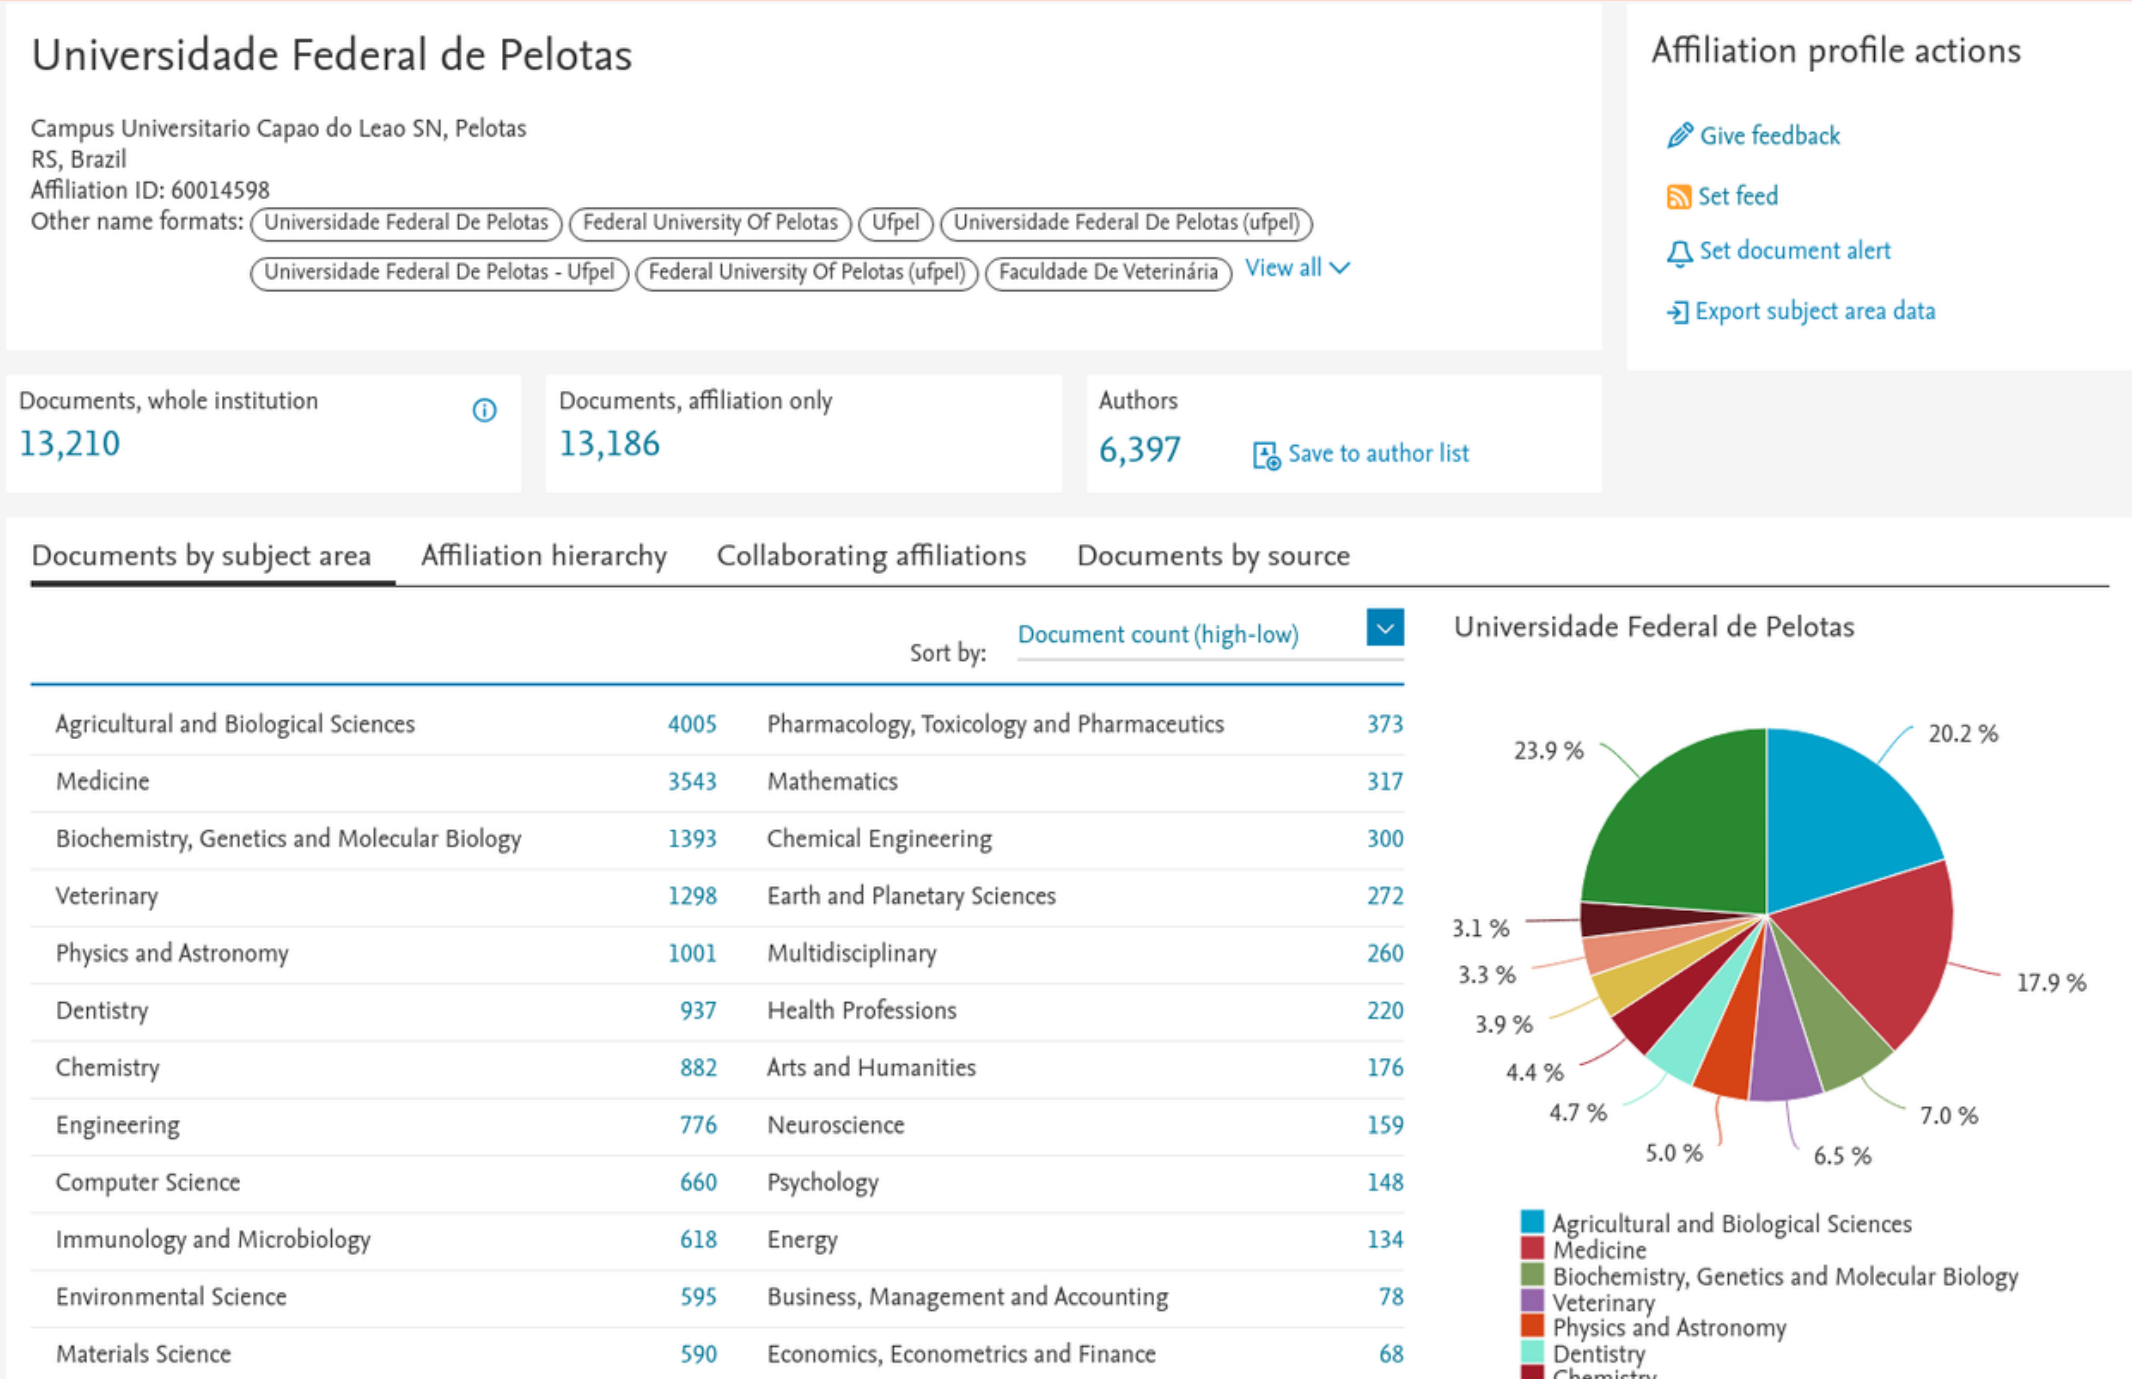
Universidade Federal de Pelotas

Campus Universitario Capao do Leao SN, Pelotas
RS, Brazil
Affiliation ID: 60014598
Other name formats: Universidade Federal De Pelotas | Federal University Of Pelotas | Ufpel | Universidade Federal De Pelotas (ufpel) | Universidade Federal De Pelotas - Ufpel | Federal University Of Pelotas (ufpel) | Faculdade De Veterinária | View all

Affiliation profile actions

Give feedback
Set feed
Set document alert
Export subject area data

Documents, whole institution
13,210

Documents, affiliation only
13,186

Authors
6,397
Save to author list

Documents by subject area | Affiliation hierarchy | Collaborating affiliations | Documents by source

Sort by: Document count (high-low)

| | | | |
|---|---|---|---|
| Agricultural and Biological Sciences | 4005 | Pharmacology, Toxicology and Pharmaceutics | 373 |
| Medicine | 3543 | Mathematics | 317 |
| Biochemistry, Genetics and Molecular Biology | 1393 | Chemical Engineering | 300 |
| Veterinary | 1298 | Earth and Planetary Sciences | 272 |
| Physics and Astronomy | 1001 | Multidisciplinary | 260 |
| Dentistry | 937 | Health Professions | 220 |
| Chemistry | 882 | Arts and Humanities | 176 |
| Engineering | 776 | Neuroscience | 159 |
| Computer Science | 660 | Psychology | 148 |
| Immunology and Microbiology | 618 | Energy | 134 |
| Environmental Science | 595 | Business, Management and Accounting | 78 |
| Materials Science | 590 | Economics, Econometrics and Finance | 68 |

Universidade Federal de Pelotas

20.2 %
17.9 %
7.0 %
6.5 %
5.0 %
4.7 %
4.4 %
3.9 %
3.3 %
3.1 %
23.9 %

Agricultural and Biological Sciences
Medicine
Biochemistry, Genetics and Molecular Biology
Veterinary
Physics and Astronomy
Dentistry
Chemistry